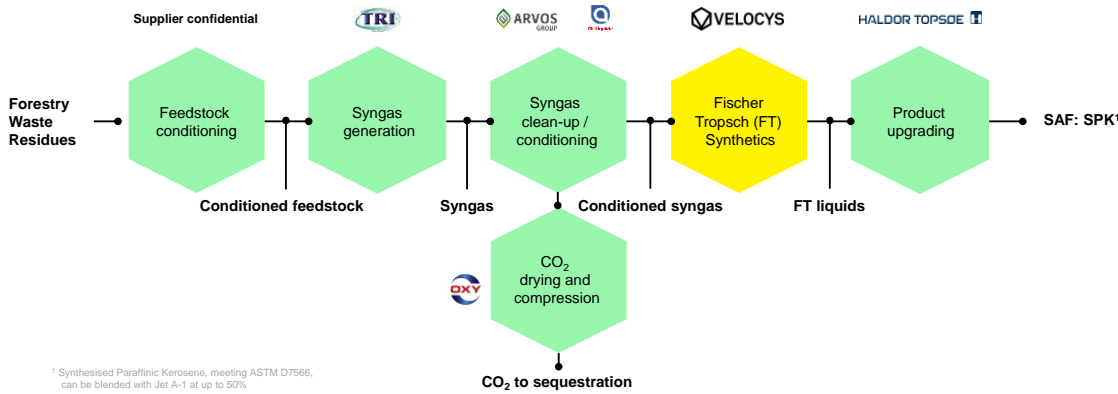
Supplier confidential

TRI

ARVOS GROUP

VELOCYS

HALDOR TOPSOE

Forestry Waste Residues

Feedstock conditioning

Syngas generation

Syngas clean-up / conditioning

Fischer Tropsch (FT) Synthetics

Product upgrading

SAF: SPK¹

Conditioned feedstock

Syngas

Conditioned syngas

FT liquids

OXY

$CO_2$ drying and compression

$CO_2$ to sequestration

¹ Synthesised Paraffinic Kerosene, meeting ASTM D7566, can be blended with Jet A-1 at up to 50%